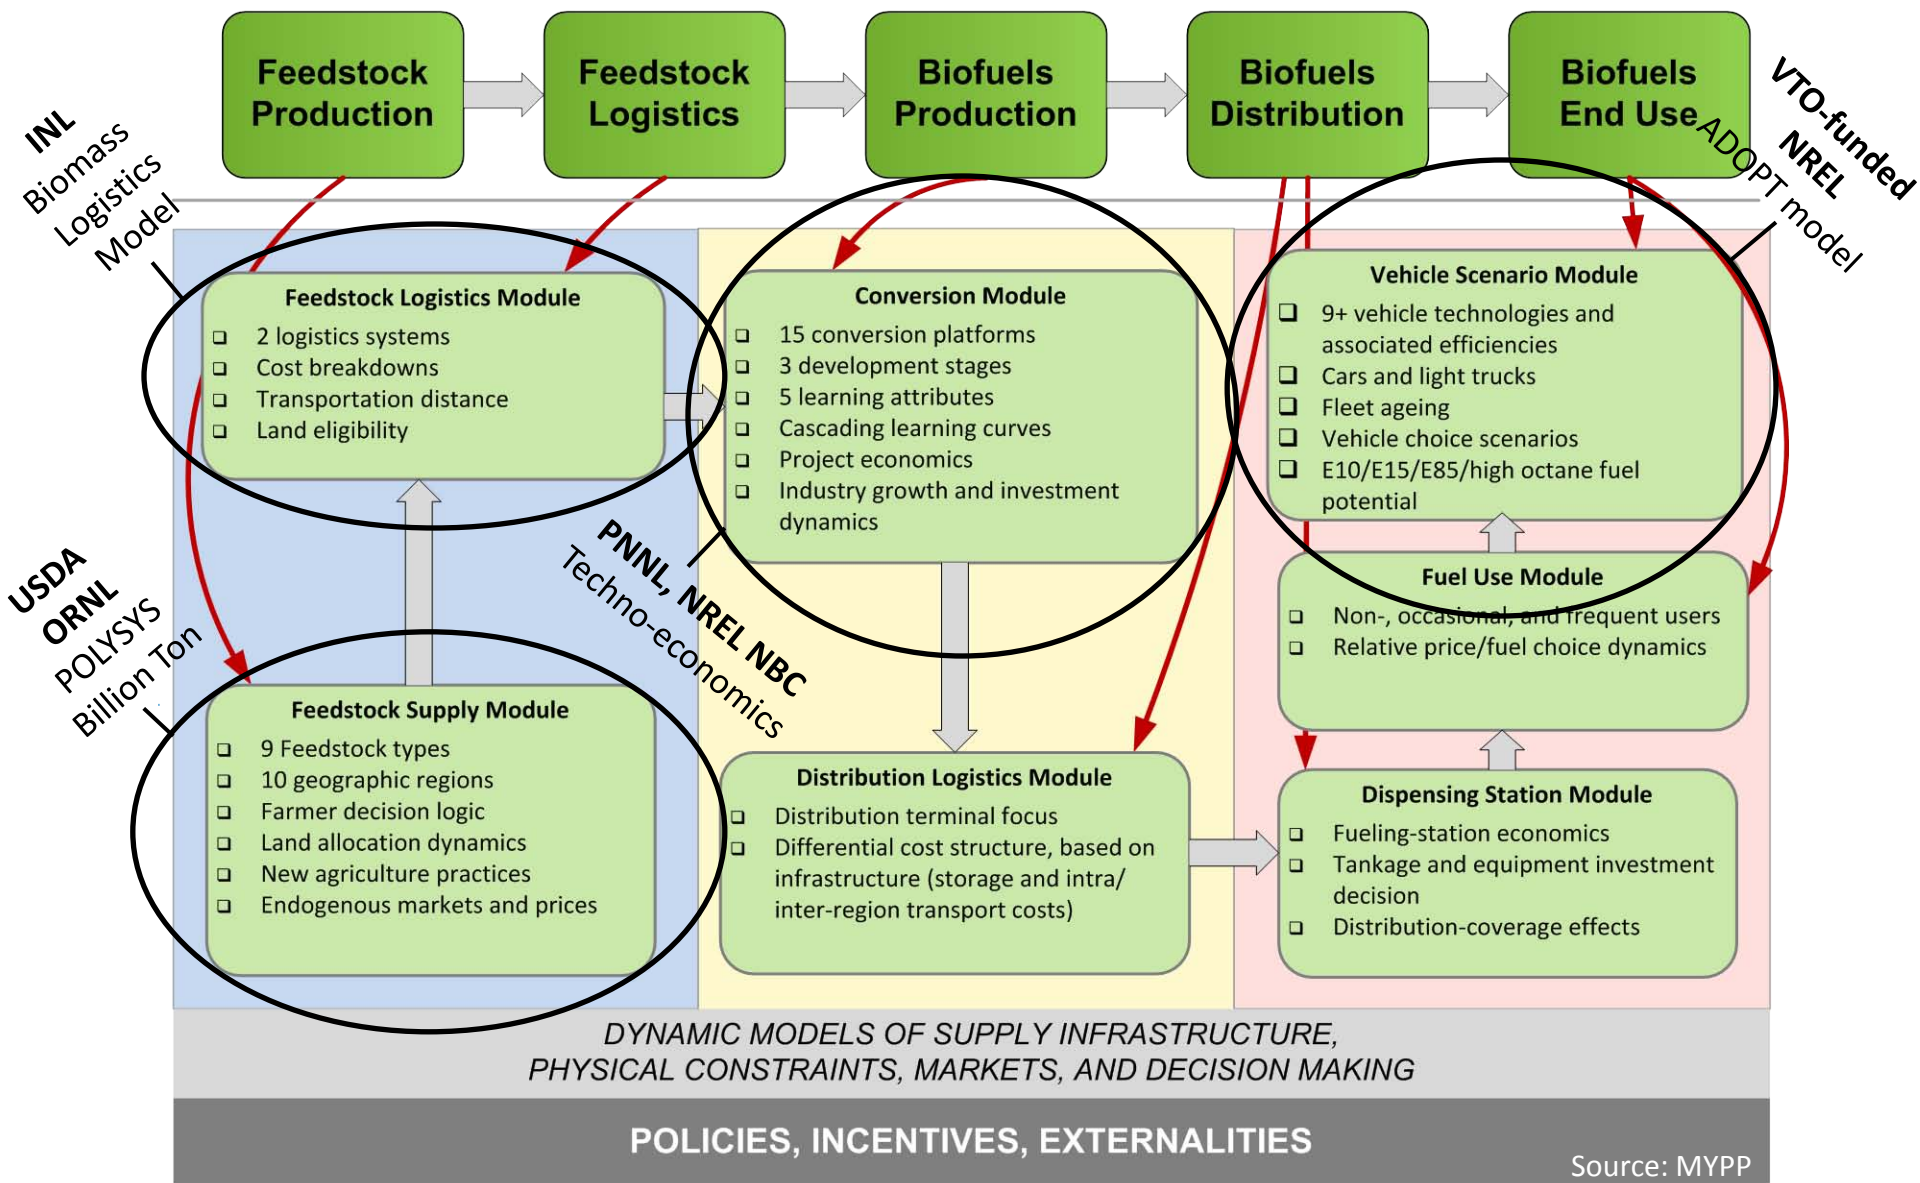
Feedstock Production

Feedstock Logistics

Biofuels Production

Biofuels Distribution

Biofuels End Use

INL Biomass Logistics Model

VTO-funded NREL ADOPT model

Feedstock Logistics Module
❑ 2 logistics systems
❑ Cost breakdowns
❑ Transportation distance
❑ Land eligibility

Conversion Module
❑ 15 conversion platforms
❑ 3 development stages
❑ 5 learning attributes
❑ Cascading learning curves
❑ Project economics
❑ Industry growth and investment dynamics

Vehicle Scenario Module
❑ 9+ vehicle technologies and associated efficiencies
❑ Cars and light trucks
❑ Fleet ageing
❑ Vehicle choice scenarios
❑ E10/E15/E85/high octane fuel potential

Fuel Use Module
❑ Non-, occasional, and frequent users
❑ Relative price/fuel choice dynamics

USDA ORNL POLYSYS Billion Ton

PNNL, NREL NBC Techno-economics

Feedstock Supply Module
❑ 9 Feedstock types
❑ 10 geographic regions
❑ Farmer decision logic
❑ Land allocation dynamics
❑ New agriculture practices
❑ Endogenous markets and prices

Distribution Logistics Module
❑ Distribution terminal focus
❑ Differential cost structure, based on infrastructure (storage and intra/ inter-region transport costs)

Dispensing Station Module
❑ Fueling-station economics
❑ Tankage and equipment investment decision
❑ Distribution-coverage effects

DYNAMIC MODELS OF SUPPLY INFRASTRUCTURE, PHYSICAL CONSTRAINTS, MARKETS, AND DECISION MAKING

POLICIES, INCENTIVES, EXTERNALITIES

Source: MYPP